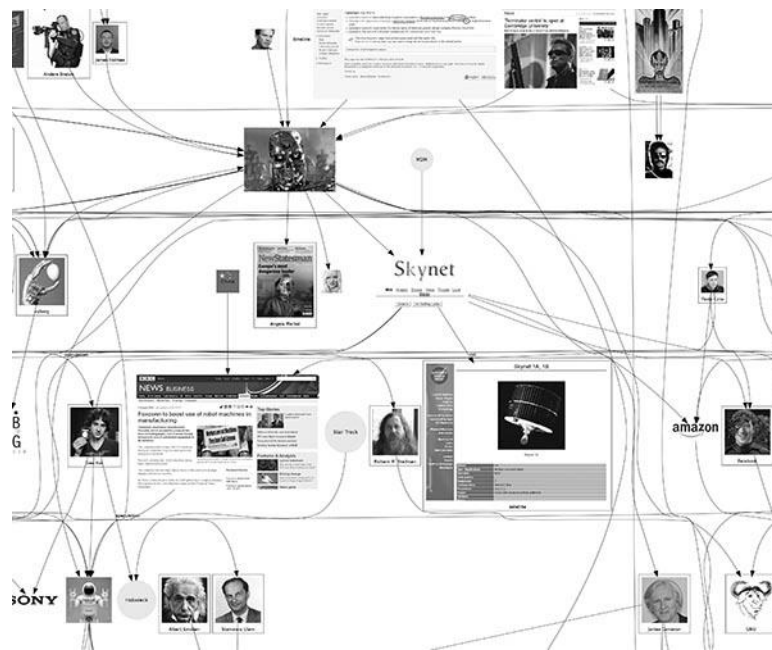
Anders Breivik

'Terminator centre' to open at Cambridge University

NSA

Skynet

NewStatesman

Angela Merkel

China

NEWS BUSINESS

Foxconn to boost use of robot machines in manufacturing

Top Stories

Features & Analysis

Star Trek

Richard M. Stallman

Skynet 1A, 1B

amazon

SONY

Albert Einstein

Stanislaw Ulam

James Cameron

GNU